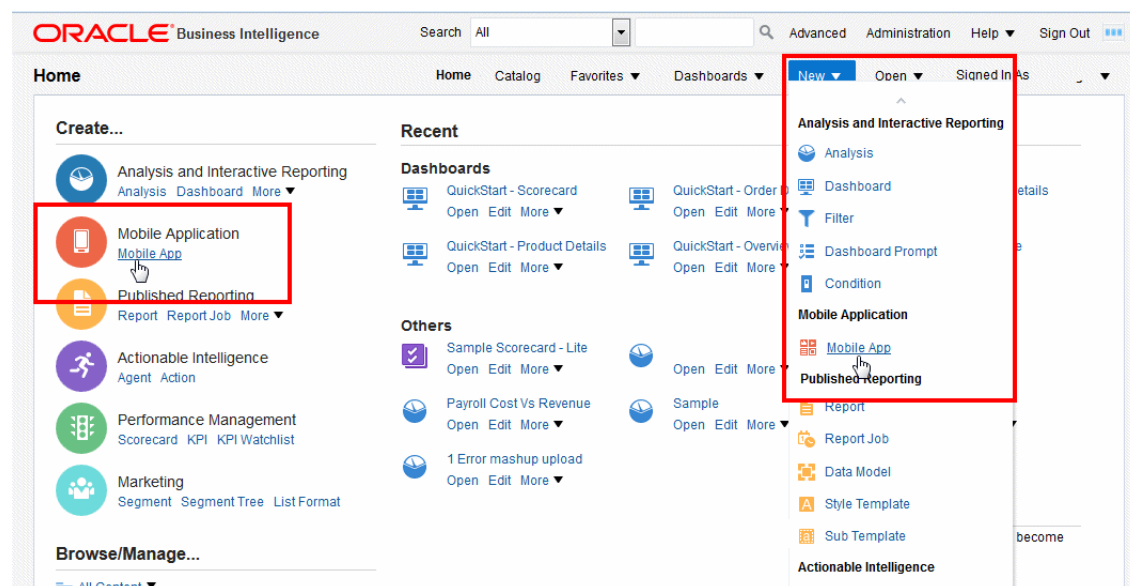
ORACLE Business Intelligence Search All Advanced Administration Help ▼ Sign Out

Home Home Catalog Favorites ▼ Dashboards ▼ New ▼ Open ▼ Signed In As ▼

Create...

Analysis and Interactive Reporting
Analysis Dashboard More ▼

Mobile Application
Mobile App

Published Reporting
Report Report Job More ▼

Actionable Intelligence
Agent Action

Performance Management
Scorecard KPI KPI Watchlist

Marketing
Segment Segment Tree List Format

Browse/Manage...

All Content ▼

Recent

Dashboards

QuickStart - Scorecard
Open Edit More ▼

QuickStart - Order D
Open Edit More ▼

etails

QuickStart - Product Details
Open Edit More ▼

QuickStart - Overvie
Open Edit More ▼

e

Others

Sample Scorecard - Lite
Open Edit More ▼

Open Edit More ▼

Payroll Cost Vs Revenue
Open Edit More ▼

Sample
Open Edit More ▼

1 Error mashup upload
Open Edit More ▼

become

Analysis and Interactive Reporting
Analysis
Dashboard
Filter
Dashboard Prompt
Condition
Mobile Application
Mobile App
Published Reporting
Report
Report Job
Data Model
Style Template
Sub Template
Actionable Intelligence